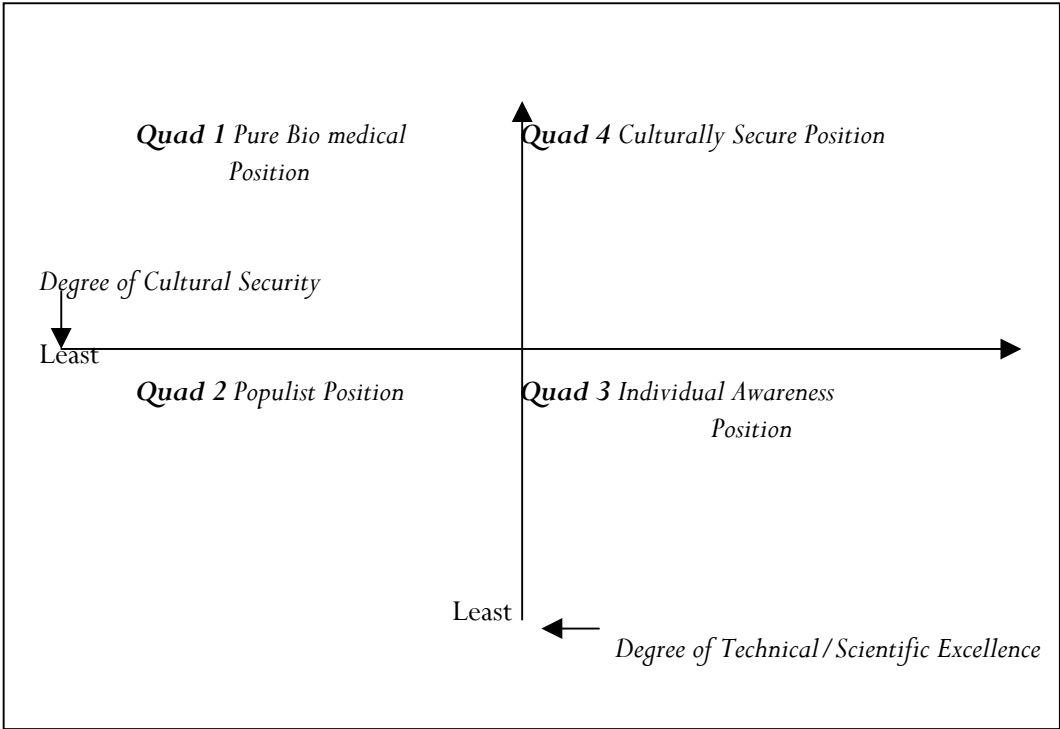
Quad 1 Pure Bio medical Position

Quad 4 Culturally Secure Position

Degree of Cultural Security

Least

Quad 2 Populist Position

Quad 3 Individual Awareness Position

Least

Degree of Technical/Scientific Excellence